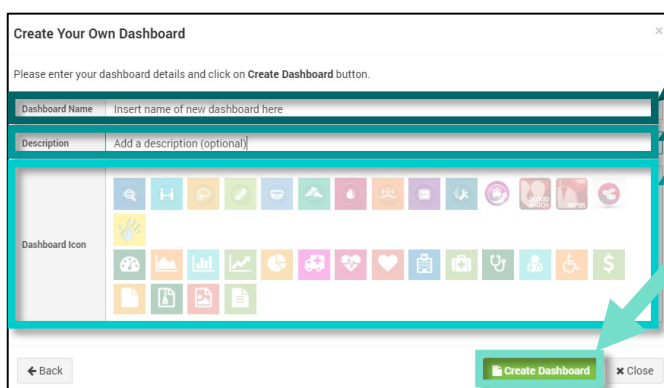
Create Your Own Dashboard

×

Please enter your dashboard details and click on **Create Dashboard** button.

| | |
|---|---|
| Dashboard Name | Insert name of new dashboard here |
| Description | Add a description (optional) |
| Dashboard Icon | |

BLOOD WATCH

MPOS

← Back

Create Dashboard

× Close